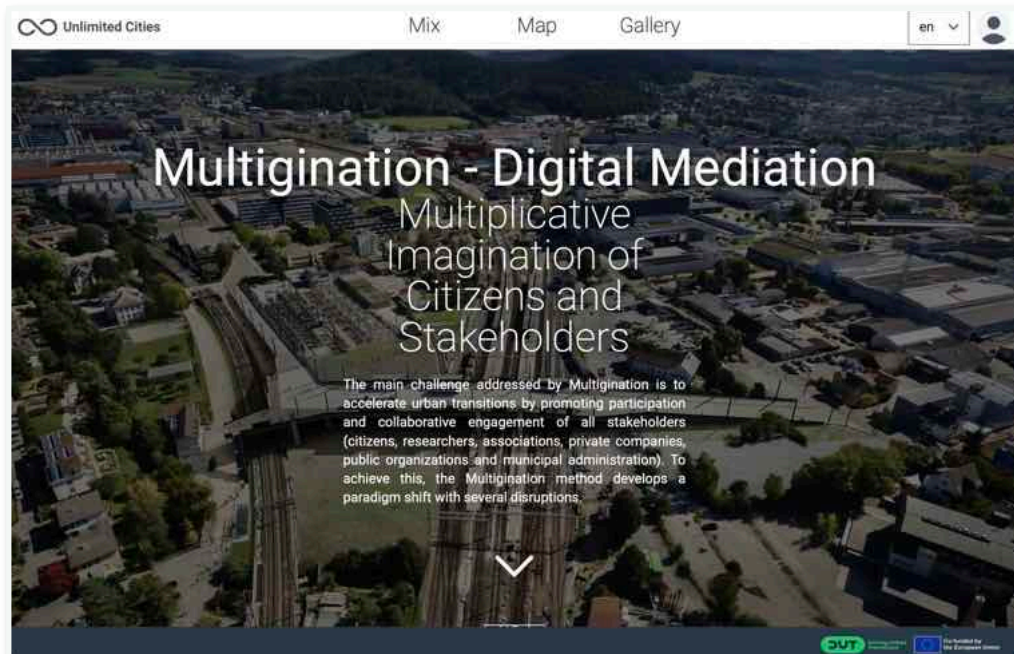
Unlimited Cities

Mix Map Gallery

en

Multigination - Digital Mediation

Multiplicative Imagination of Citizens and Stakeholders

The main challenge addressed by Multigination is to accelerate urban transitions by promoting participation and collaborative engagement of all stakeholders (citizens, researchers, associations, private companies, public organizations and municipal administration). To achieve this, the Multigination method develops a paradigm shift with several disruptions.

DUT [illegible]

Co-funded by the European Union